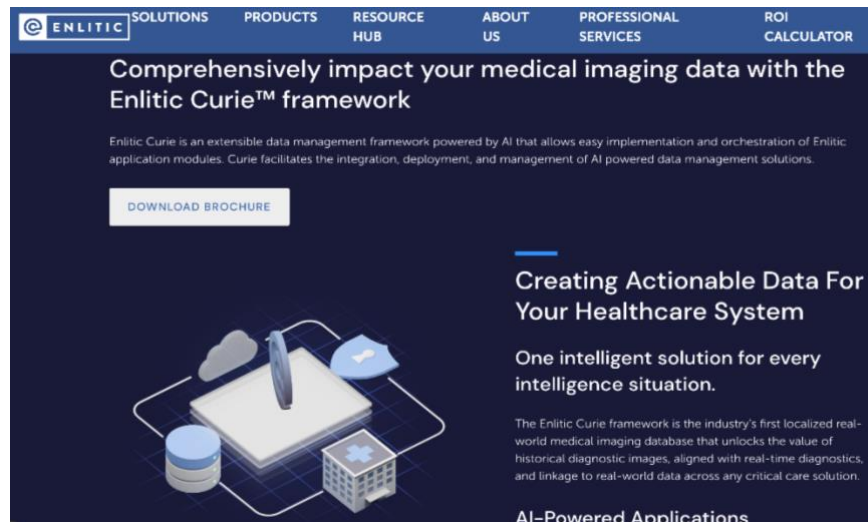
ENLITIC SOLUTIONS PRODUCTS RESOURCE HUB ABOUT US PROFESSIONAL SERVICES ROI CALCULATOR

Comprehensively impact your medical imaging data with the Enlitic Curie™ framework

Enlitic Curie is an extensible data management framework powered by AI that allows easy implementation and orchestration of Enlitic application modules. Curie facilitates the integration, deployment, and management of AI powered data management solutions.

DOWNLOAD BROCHURE

Creating Actionable Data For Your Healthcare System

One intelligent solution for every intelligence situation.

The Enlitic Curie framework is the industry's first localized real-world medical imaging database that unlocks the value of historical diagnostic images, aligned with real-time diagnostics, and linkage to real-world data across any critical care solution.

AI-Powered Applications